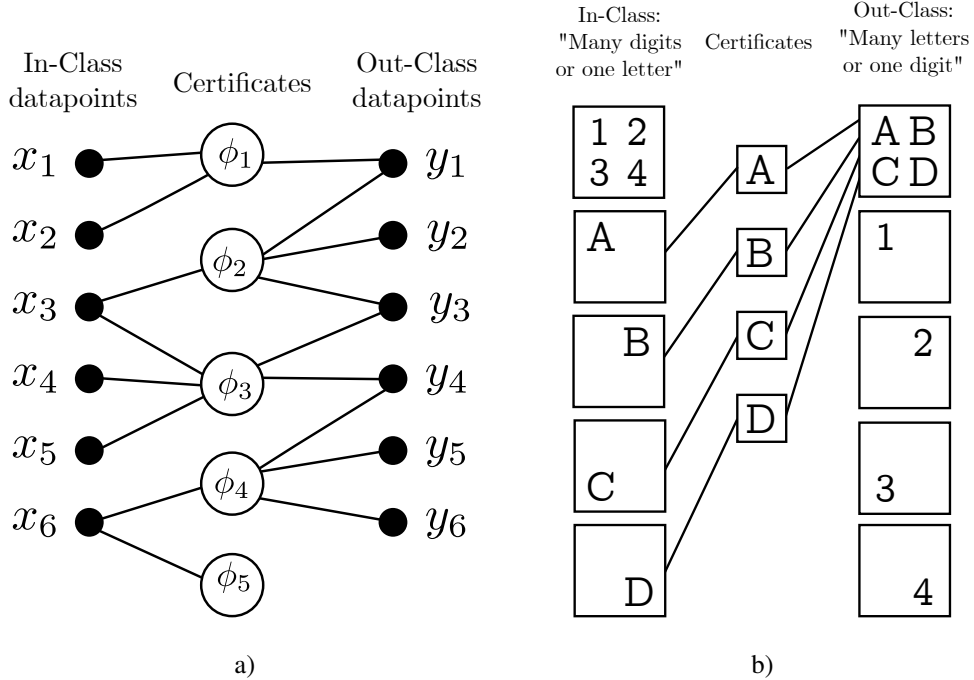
In-Class datapoints

Certificates

Out-Class datapoints

$x_1$

$\phi_1$

$y_1$

$x_2$

$\phi_2$

$y_2$

$x_3$

$y_3$

$x_4$

$\phi_3$

$y_4$

$x_5$

$\phi_4$

$y_5$

$x_6$

$y_6$

$\phi_5$

a)

In-Class: "Many digits or one letter"

Certificates

Out-Class: "Many letters or one digit"

1 2
3 4

A

A

A B
C D

B

1

B

C

2

C

D

3

D

4

b)